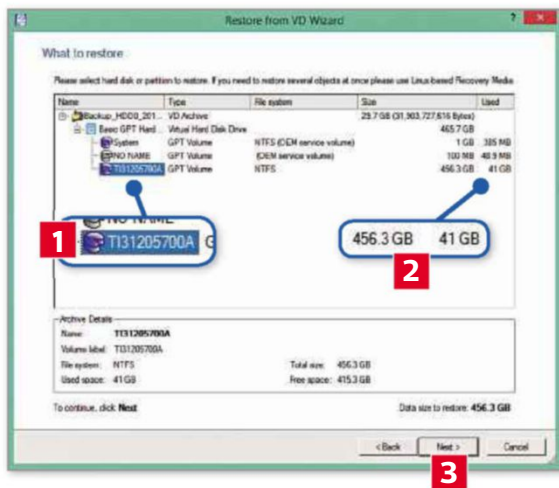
Restore from VD Wizard

What to restore

Please select hard disk or partition to restore. If you need to restore several objects at once please use Linux based Recovery Media

| Name | Type | File system | Size | Used |
|---|---|---|---|---|
| Backup_HDD0_201... | VD Archive | | 29.7 GB (31,903,727,616 Bytes) | |
| Basic GPT Hard ... | Virtual Hard Disk Drive | | 465.7 GB | |
| System | GPT Volume | NTFS (OEM service volume) | 1 GB | 335 MB |
| NO NAME | GPT Volume | (OEM service volume) | 100 MB | 40.9 MB |
| TI31205700A | GPT Volume | NTFS | 456.3 GB | 41 GB |

NO NAME
1 TI31205700A G

456.3 GB 41 GB
2

Archive Details
Name: TI31205700A
Volume label: TI31205700A
File system: NTFS
Used space: 41 GB
Total size: 456.3 GB
Free space: 415.3 GB

To continue, click Next

Data size to restore: 456.3 GB

< Back Next > Cancel

3